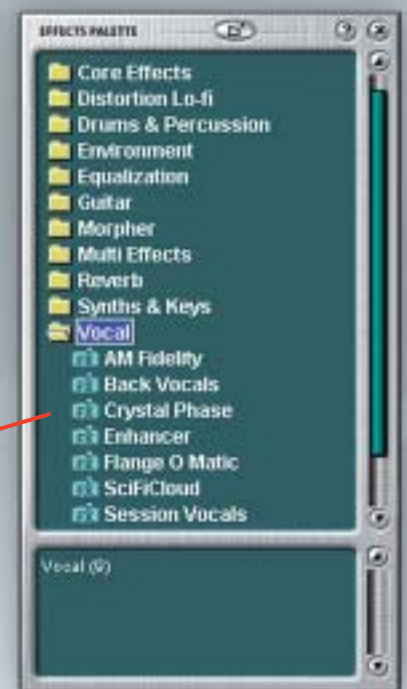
EFFECTS PALETTE

Core Effects
Distortion Lo-fi
Drums & Percussion
Environment
Equalization
Guitar
Morpher
Multi Effects
Reverb
Synths & Keys
Vocal
AM Fidelity
Back Vocals
Crystal Phase
Enhancer
Flange O Matic
SciFiCloud
Session Vocals

Vocal (9)